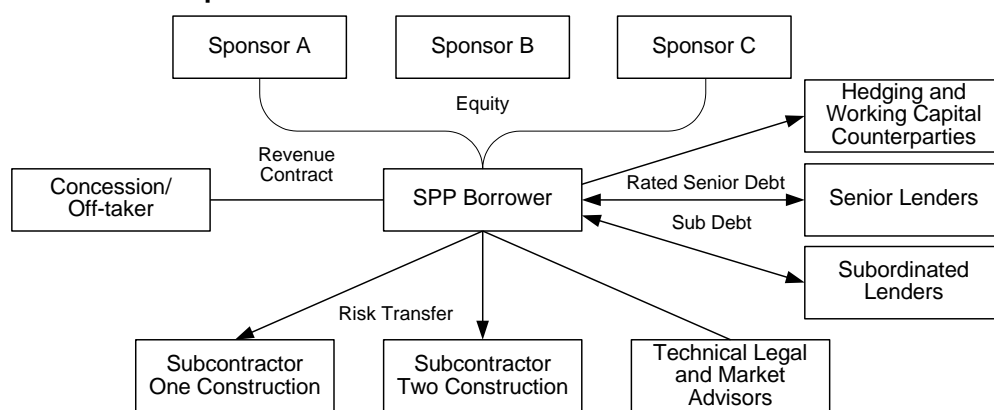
Sponsor A

Sponsor B

Sponsor C

Equity

Hedging and Working Capital Counterparties

Revenue Contract

Concession/ Off-taker

SPP Borrower

Rated Senior Debt

Senior Lenders

Sub Debt

Subordinated Lenders

Risk Transfer

Subcontractor One Construction

Subcontractor Two Construction

Technical Legal and Market Advisors